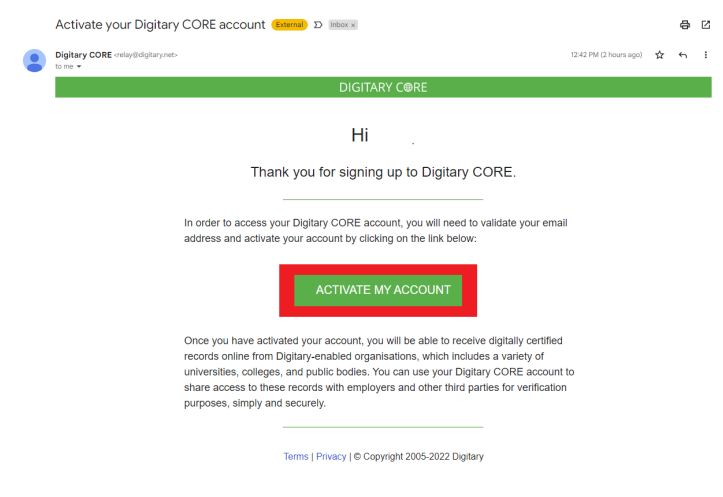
Activate your Digitary CORE account External Inbox ×

Digitary CORE <relay@digitary.net>
to me

12:42 PM (2 hours ago)

DIGITARY CORE

Hi .

Thank you for signing up to Digitary CORE.

In order to access your Digitary CORE account, you will need to validate your email address and activate your account by clicking on the link below:

ACTIVATE MY ACCOUNT

Once you have activated your account, you will be able to receive digitally certified records online from Digitary-enabled organisations, which includes a variety of universities, colleges, and public bodies. You can use your Digitary CORE account to share access to these records with employers and other third parties for verification purposes, simply and securely.

Terms | Privacy | © Copyright 2005-2022 Digitary